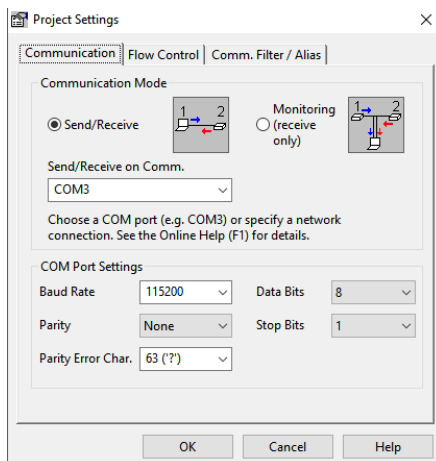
Project Settings

Communication | Flow Control | Comm. Filter / Alias

Communication Mode

Send/Receive

1 2

Monitoring (receive only)

1 2

Send/Receive on Comm.

COM3

Choose a COM port (e.g. COM3) or specify a network connection. See the Online Help (F1) for details.

COM Port Settings

Baud Rate 115200

Data Bits 8

Parity None

Stop Bits 1

Parity Error Char. 63 ('?')

OK Cancel Help